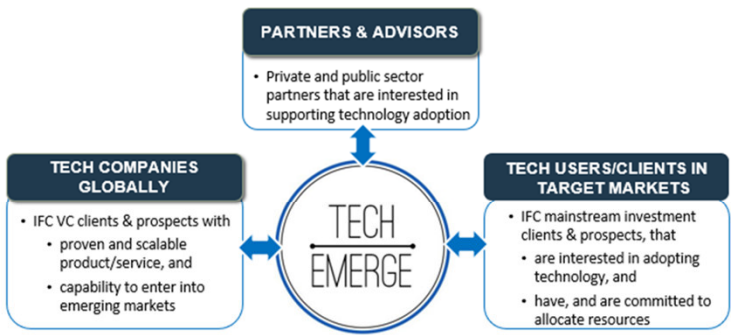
PARTNERS & ADVISORS

• Private and public sector partners that are interested in supporting technology adoption

TECH COMPANIES GLOBALLY

• IFC VC clients & prospects with
• proven and scalable product/service, and
• capability to enter into emerging markets

TECH EMERGE

TECH USERS/CLIENTS IN TARGET MARKETS

• IFC mainstream investment clients & prospects, that
• are interested in adopting technology, and
• have, and are committed to allocate resources